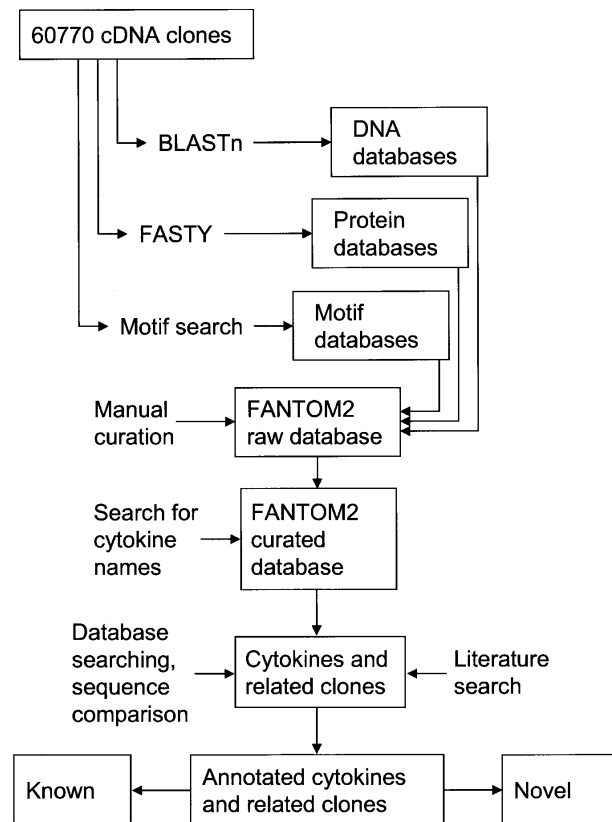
60770 cDNA clones

BLASTn

DNA databases

FASTY

Protein databases

Motif search

Motif databases

Manual curation

FANTOM2 raw database

Search for cytokine names

FANTOM2 curated database

Database searching, sequence comparison

Cytokines and related clones

Literature search

Known

Annotated cytokines and related clones

Novel